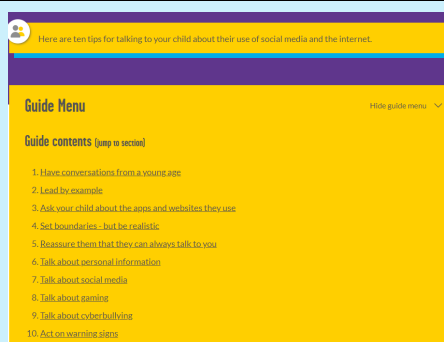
Here are ten tips for talking to your child about their use of social media and the internet.

Guide Menu

Hide guide menu

Guide contents (jump to section)

1. Have conversations from a young age
2. Lead by example
3. Ask your child about the apps and websites they use
4. Set boundaries - but be realistic
5. Reassure them that they can always talk to you
6. Talk about personal information
7. Talk about social media
8. Talk about gaming
9. Talk about cyberbullying
10. Act on warning signs